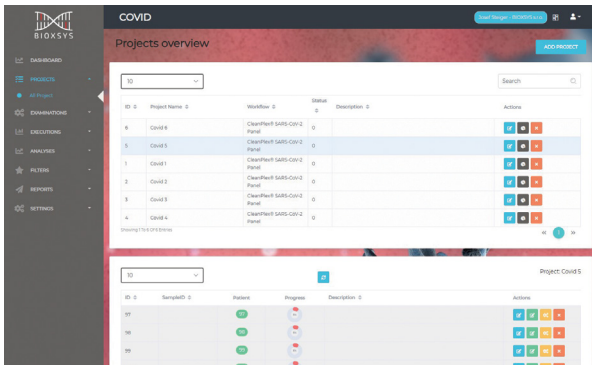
BIOXSYS

COVID

Josef Berger - BIOXSYS s.r.o.

DASHBOARD

PROJECTS

All Project

EXAMINATIONS

EXECUTIONS

ANALYSES

FILTERS

REPORTS

SETTINGS

Projects overview

ADD PROJECT

10

Search

| ID | Project Name | Workflow | Status | Description | Actions |
|---|---|---|---|---|---|
| 6 | Covid 6 | CleanPlex® SARS-CoV-2 Panel | 0 | | |
| 5 | Covid 5 | CleanPlex® SARS-CoV-2 Panel | 0 | | |
| 1 | Covid 1 | CleanPlex® SARS-CoV-2 Panel | 0 | | |
| 2 | Covid 2 | CleanPlex® SARS-CoV-2 Panel | 0 | | |
| 3 | Covid 3 | CleanPlex® SARS-CoV-2 Panel | 0 | | |
| 4 | Covid 4 | CleanPlex® SARS-CoV-2 Panel | 0 | | |

Showing 1 to 6 of 6 Entries

« 1 »

10

Project: Covid 5

| ID | SampleID | Patient | Progress | Description | Actions |
|---|---|---|---|---|---|
| 97 | | | | | |
| 98 | | | | | |
| 99 | | | | | |